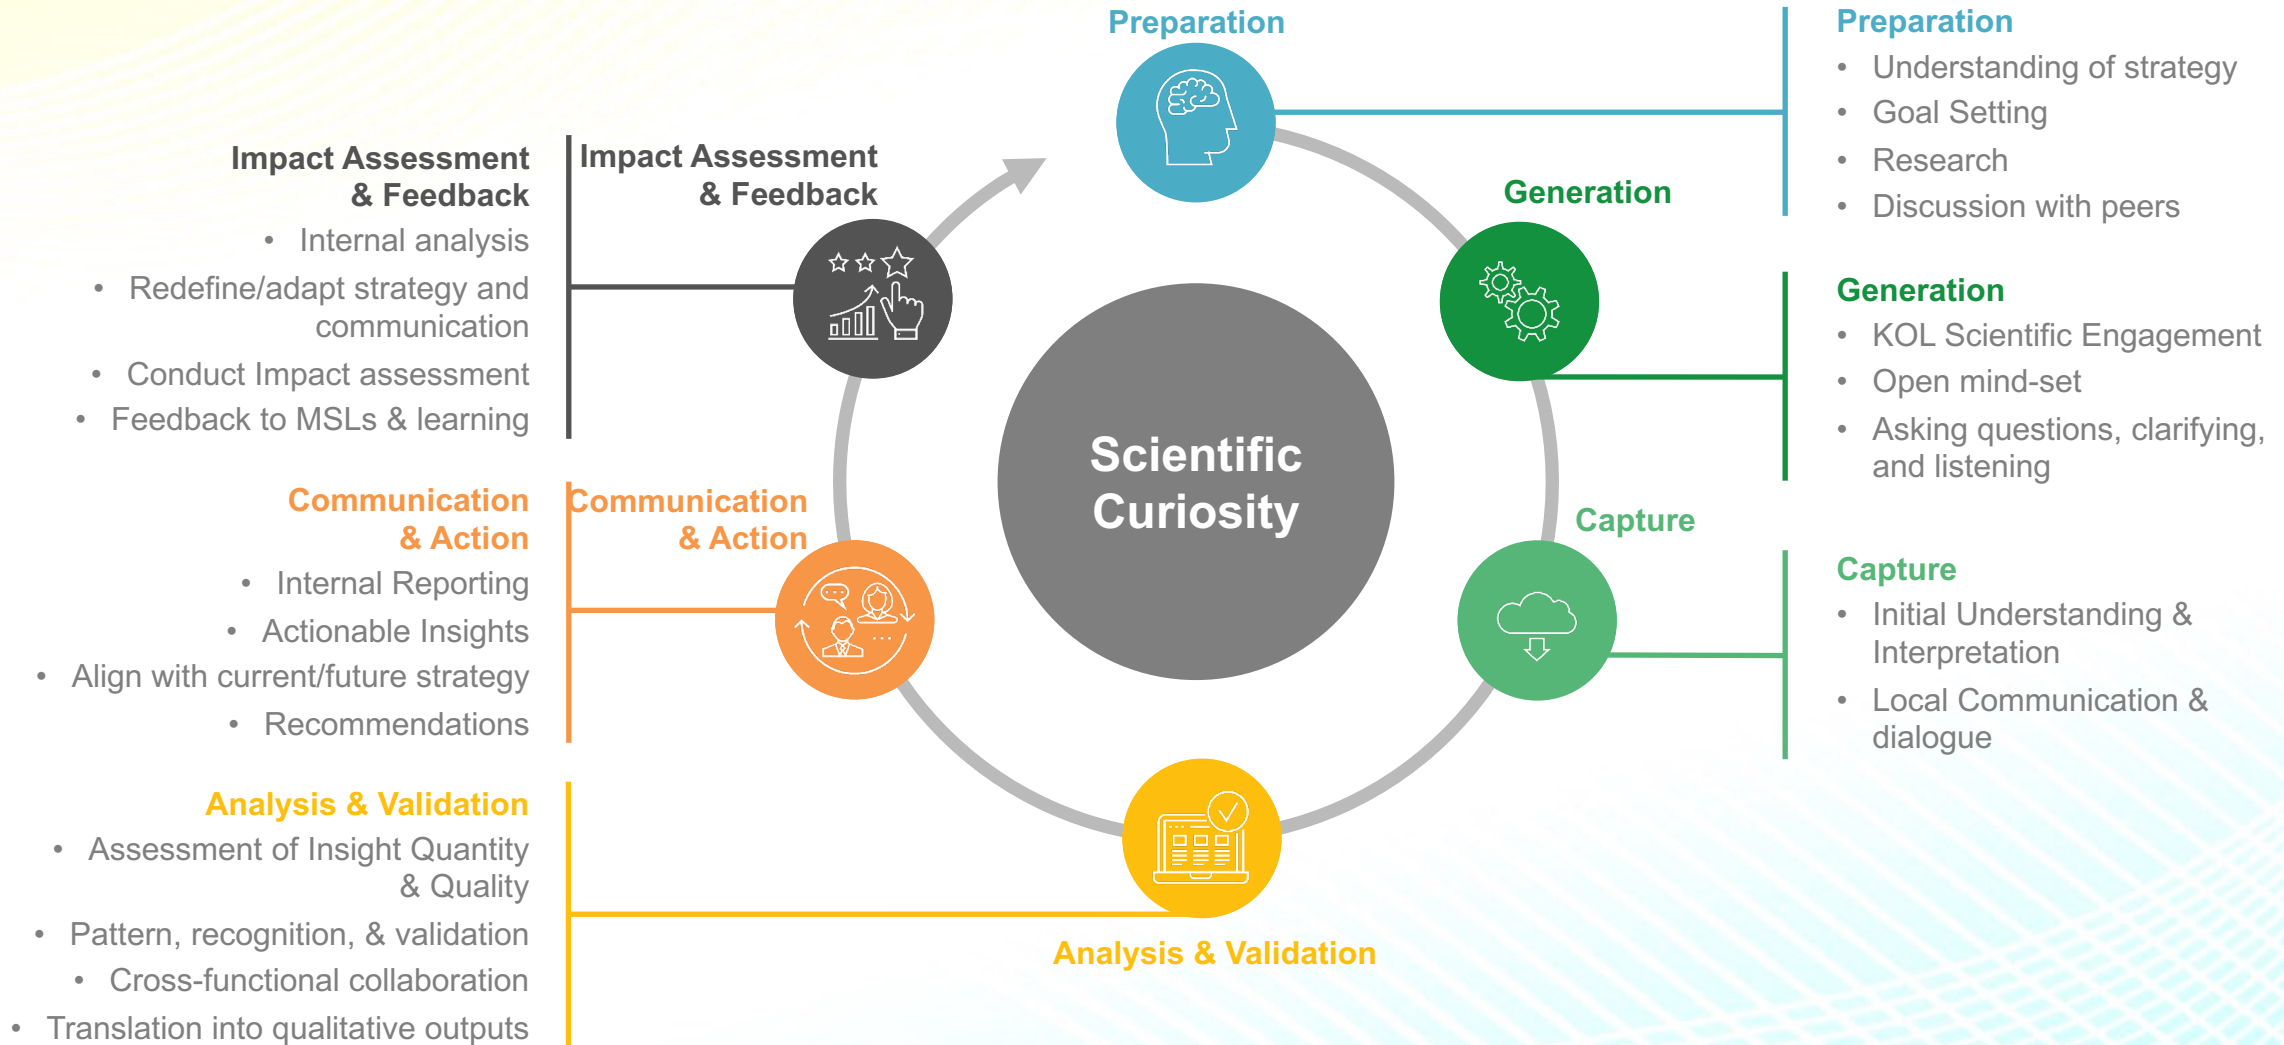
Preparation

Impact Assessment & Feedback

Generation

Scientific Curiosity

Communication & Action

Capture

Analysis & Validation

Impact Assessment & Feedback
- Internal analysis
- Redefine/adapt strategy and communication
- Conduct Impact assessment
- Feedback to MSLs & learning

Communication & Action
- Internal Reporting
- Actionable Insights
- Align with current/future strategy
- Recommendations

Analysis & Validation
- Assessment of Insight Quantity & Quality
- Pattern, recognition, & validation
- Cross-functional collaboration
- Translation into qualitative outputs

Preparation
- Understanding of strategy
- Goal Setting
- Research
- Discussion with peers

Generation
- KOL Scientific Engagement
- Open mind-set
- Asking questions, clarifying, and listening

Capture
- Initial Understanding & Interpretation
- Local Communication & dialogue